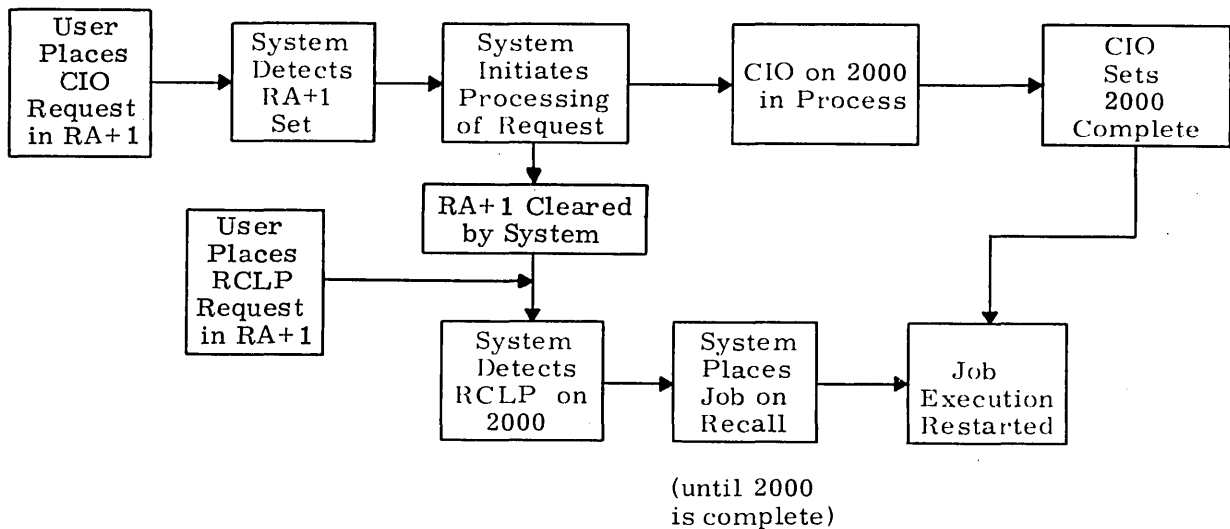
User Places CIO Request in RA+1

System Detects RA+1 Set

System Initiates Processing of Request

CIO on 2000 in Process

CIO Sets 2000 Complete

RA+1 Cleared by System

User Places RCLP Request in RA+1

System Detects RCLP on 2000

System Places Job on Recall

Job Execution Restarted

(until 2000 is complete)